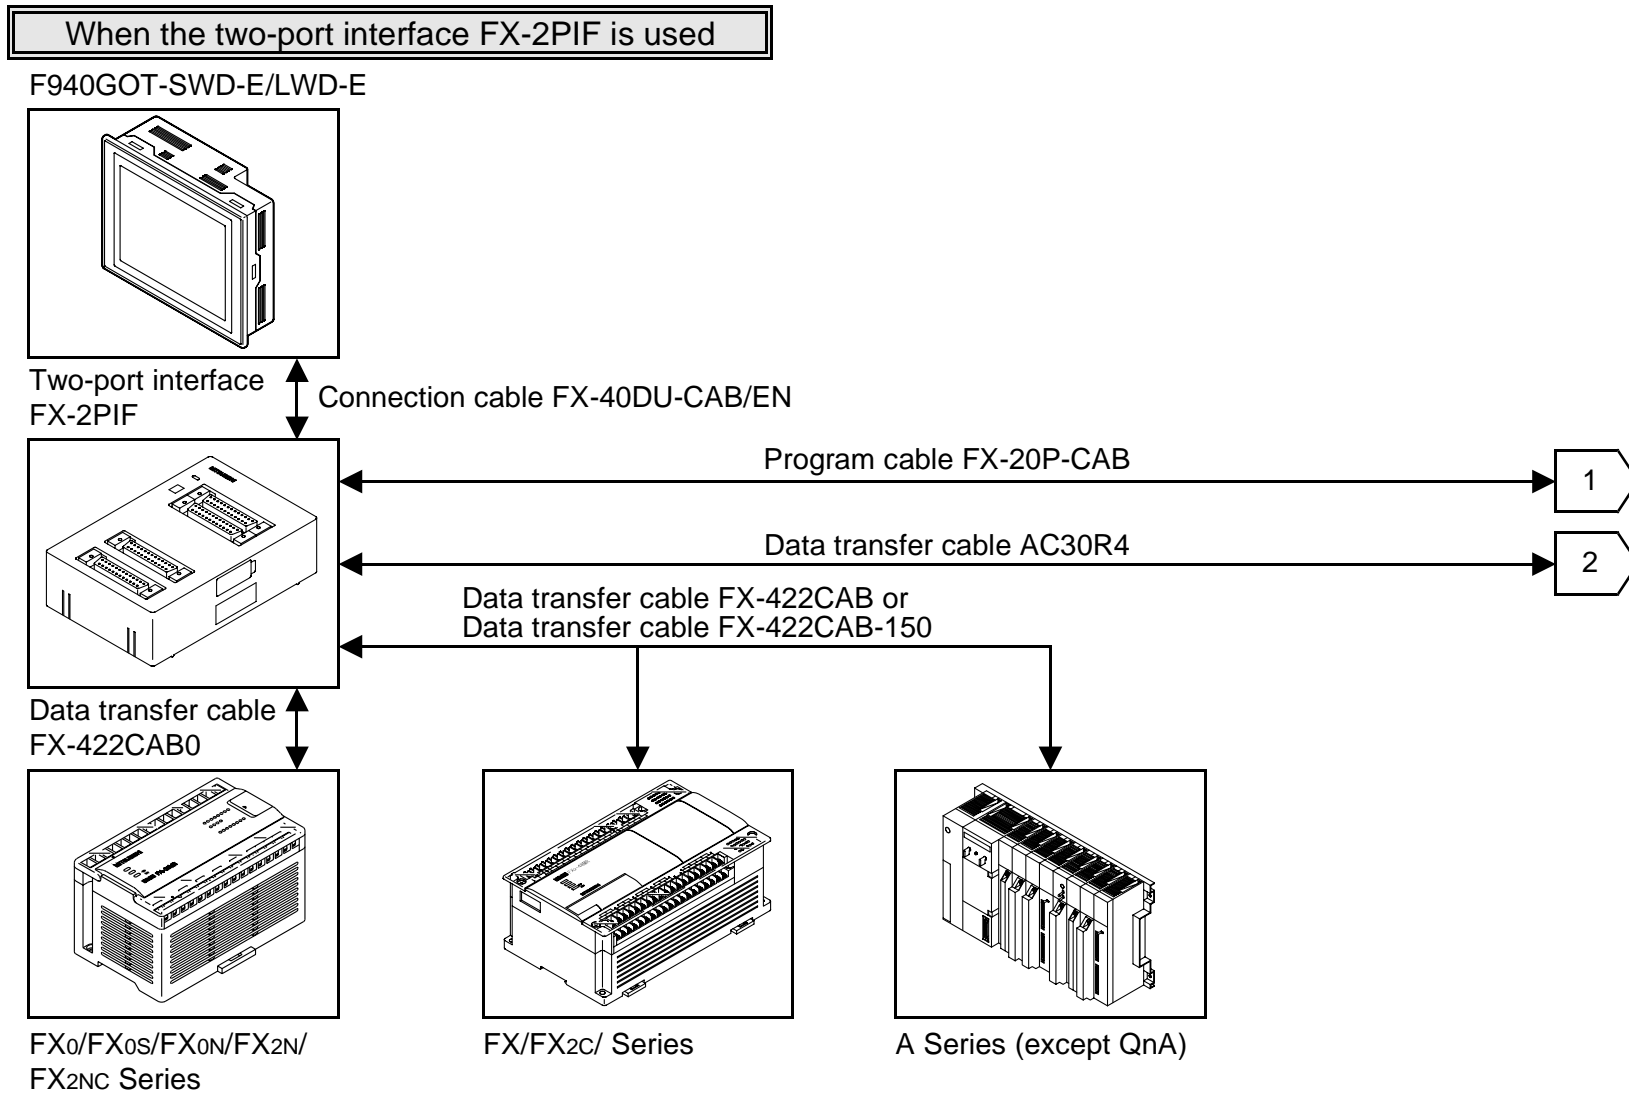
When the two-port interface FX-2PIF is used

F940GOT-SWD-E/LWD-E

Two-port interface FX-2PIF

Connection cable FX-40DU-CAB/EN

Program cable FX-20P-CAB

1

Data transfer cable AC30R4

2

Data transfer cable FX-422CAB or
Data transfer cable FX-422CAB-150

Data transfer cable FX-422CAB0

$FX_0/FX_{0S}/FX_{0N}/FX_{2N}/$
$FX_{2NC}$ Series

$FX/FX_{2C}/$ Series

A Series (except QnA)